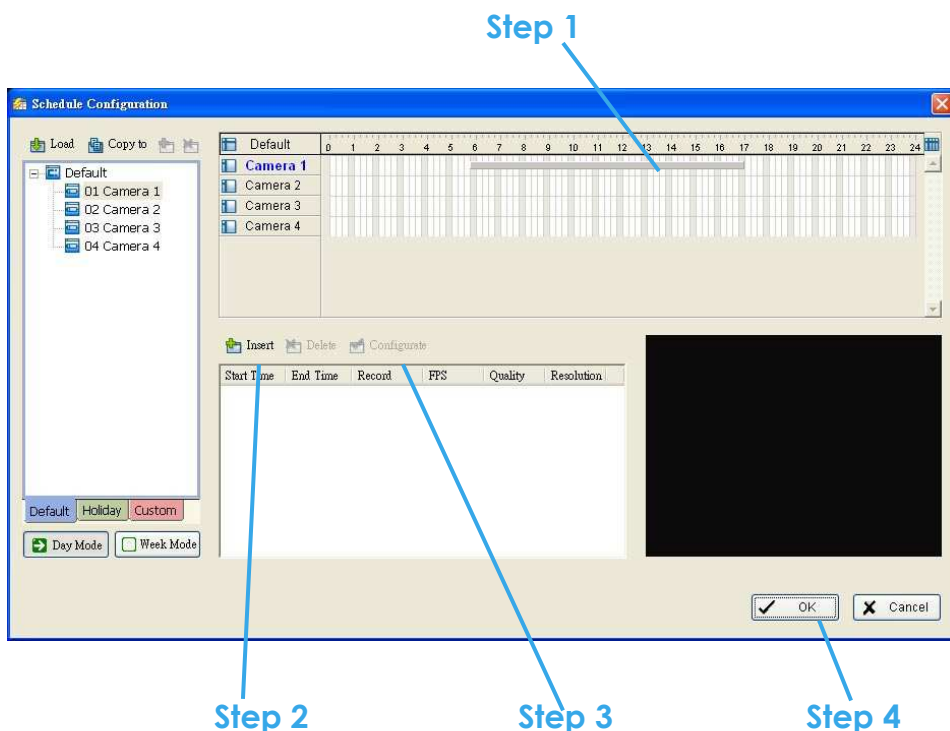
Step 1

Schedule Configuration

Load Copy to

Default
01 Camera 1
02 Camera 2
03 Camera 3
04 Camera 4

Default
Camera 1
Camera 2
Camera 3
Camera 4

0 1 2 3 4 5 6 7 8 9 10 11 12 13 14 15 16 17 18 19 20 21 22 23 24

Insert Delete Configurate

| Start Time | End Time | Record | FPS | Quality | Resolution |
|---|---|---|---|---|---|

Default Holiday Custom

Day Mode Week Mode

OK Cancel

Step 2 Step 3 Step 4